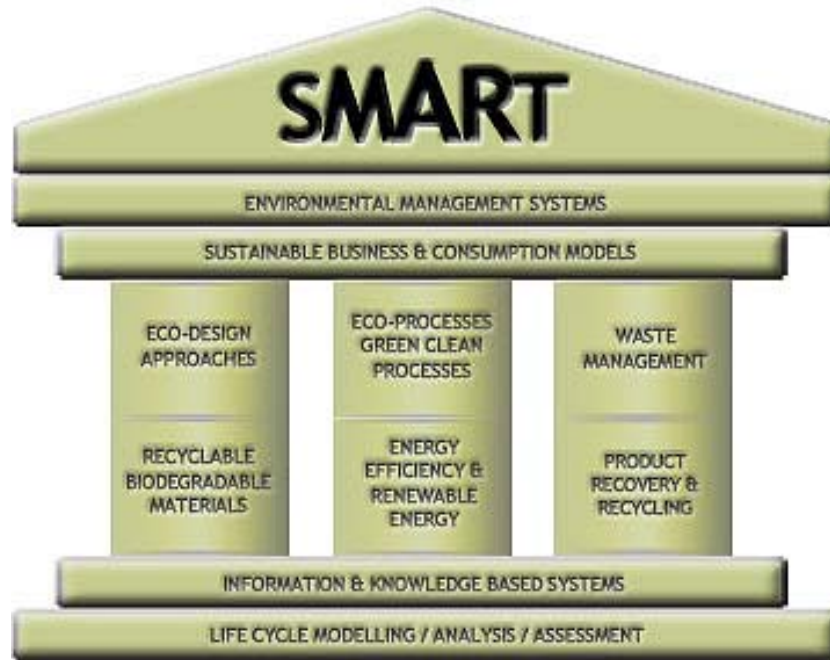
SMART

ENVIRONMENTAL MANAGEMENT SYSTEMS

SUSTAINABLE BUSINESS & CONSUMPTION MODELS

ECO-DESIGN APPROACHES

RECYCLABLE BIODEGRADABLE MATERIALS

ECO-PROCESSES GREEN CLEAN PROCESSES

ENERGY EFFICIENCY & RENEWABLE ENERGY

WASTE MANAGEMENT

PRODUCT RECOVERY & RECYCLING

INFORMATION & KNOWLEDGE BASED SYSTEMS

LIFE CYCLE MODELLING / ANALYSIS / ASSESSMENT